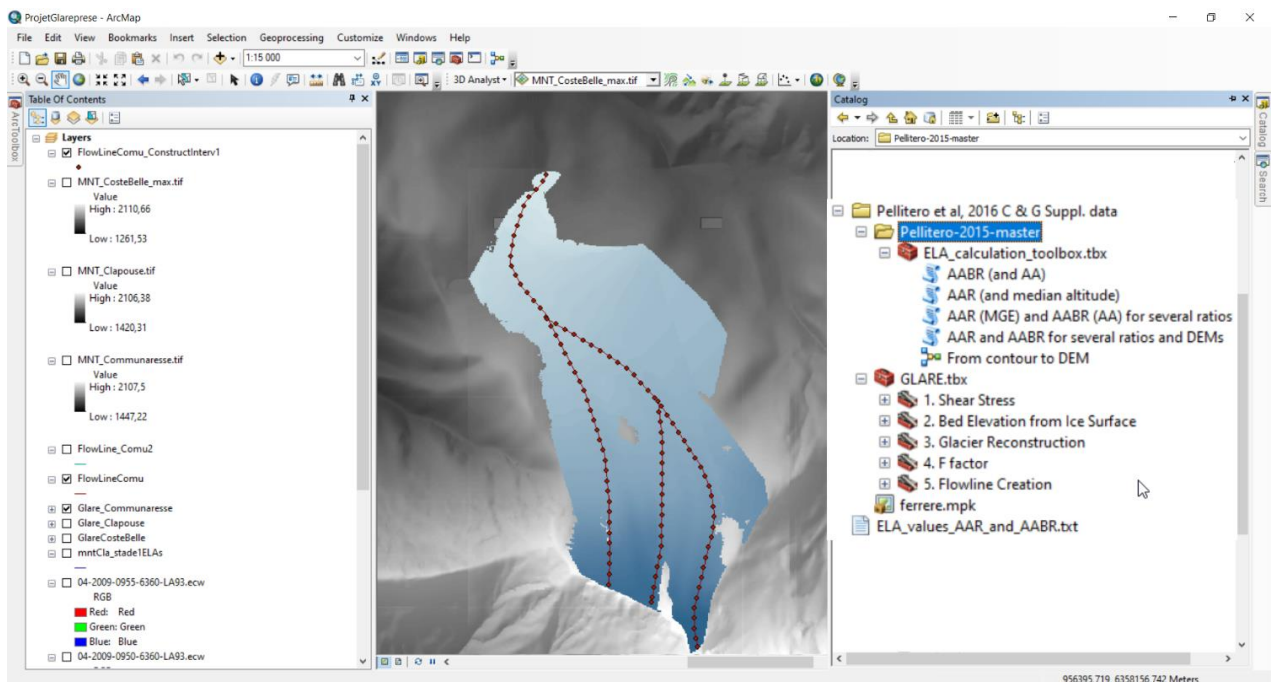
ProjetGlareprese - ArcMap

File Edit View Bookmarks Insert Selection Geoprocessing Customize Windows Help

1:15 000

3D Analyst ▾ MNT_CosteBelle_max.tif

Table Of Contents

ArcToolbox

Layers
FlowLineComu_ConstructInterv1
MNT_CosteBelle_max.tif
Value
High : 2110,66
Low : 1261,53
MNT_Clapouse.tif
Value
High : 2106,38
Low : 1420,31
MNT_Communaresse.tif
Value
High : 2107,5
Low : 1447,22
FlowLine_Comu2
FlowLineComu
Glare_Communaresse
Glare_Clapouse
GlareCosteBelle
mntCla_stade1ELAs
04-2009-0955-6360-LA93.ecw
RGB
Red: Red
Green: Green
Blue: Blue
04-2009-0950-6360-LA93.ecw

Catalog

Location: Pellitero-2015-master

Pellitero et al, 2016 C & G Suppl. data
Pellitero-2015-master
ELA_calculation_toolbox.tbx
AABR (and AA)
AAR (and median altitude)
AAR (MGE) and AABR (AA) for several ratios
AAR and AABR for several ratios and DEMs
From contour to DEM
GLARE.tbx
1. Shear Stress
2. Bed Elevation from Ice Surface
3. Glacier Reconstruction
4. F factor
5. Flowline Creation
ferrere.mpk
ELA_values_AAR_and_AABR.txt

Catalog
Search

956395,719 6358156,742 Meters